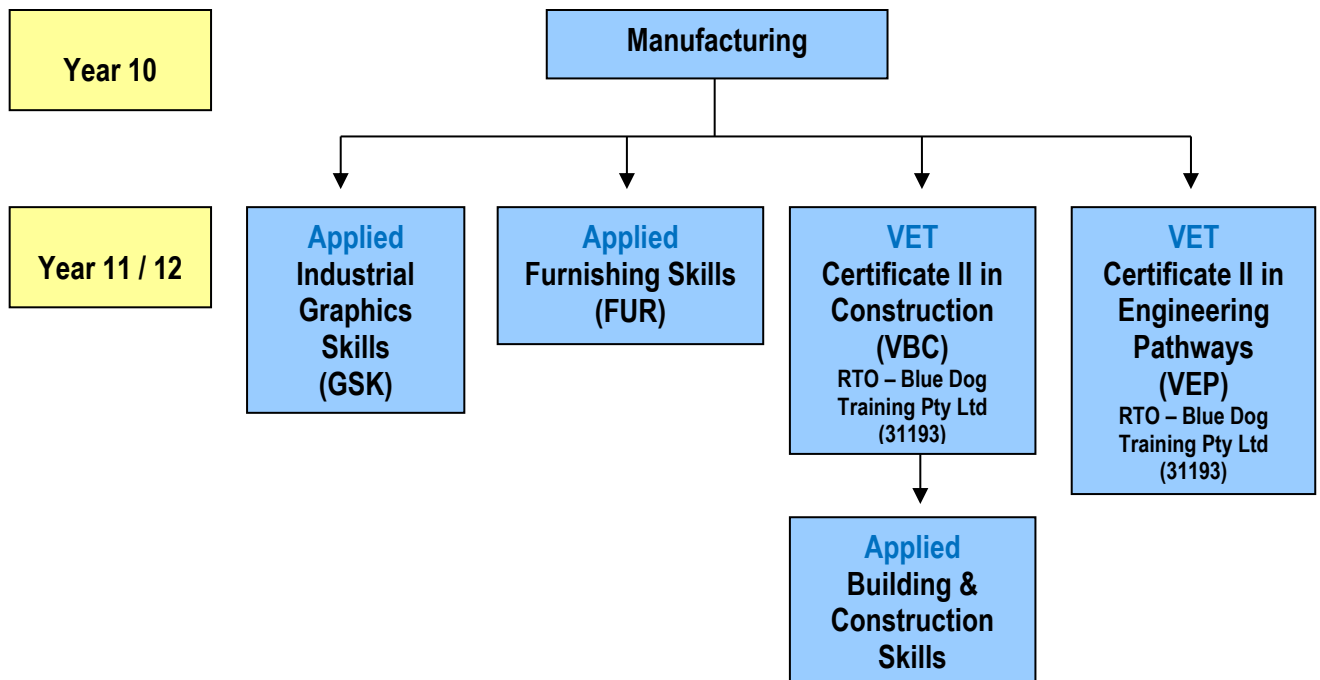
Year 10

Manufacturing

Year 11 / 12

Applied
Industrial Graphics Skills
(GSK)

Applied
Furnishing Skills
(FUR)

VET
Certificate II in Construction
(VBC)
RTO – Blue Dog Training Pty Ltd
(31193)

VET
Certificate II in Engineering Pathways
(VEP)
RTO – Blue Dog Training Pty Ltd
(31193)

Applied
Building & Construction Skills